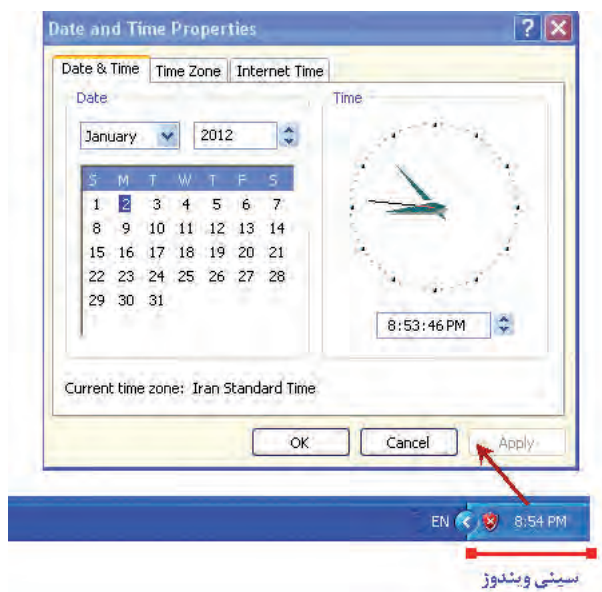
Date and Time Properties

Date & Time | Time Zone | Internet Time

Date

January 2012

| S | M | T | W | T | F | S |
|---|---|---|---|---|---|---|
| 1 | 2 | 3 | 4 | 5 | 6 | 7 |
| 8 | 9 | 10 | 11 | 12 | 13 | 14 |
| 15 | 16 | 17 | 18 | 19 | 20 | 21 |
| 22 | 23 | 24 | 25 | 26 | 27 | 28 |
| 29 | 30 | 31 | | | | |

Time

8:53:46 PM

Current time zone: Iran Standard Time

OK Cancel Apply

EN 8:54 PM

سینی ویندوز